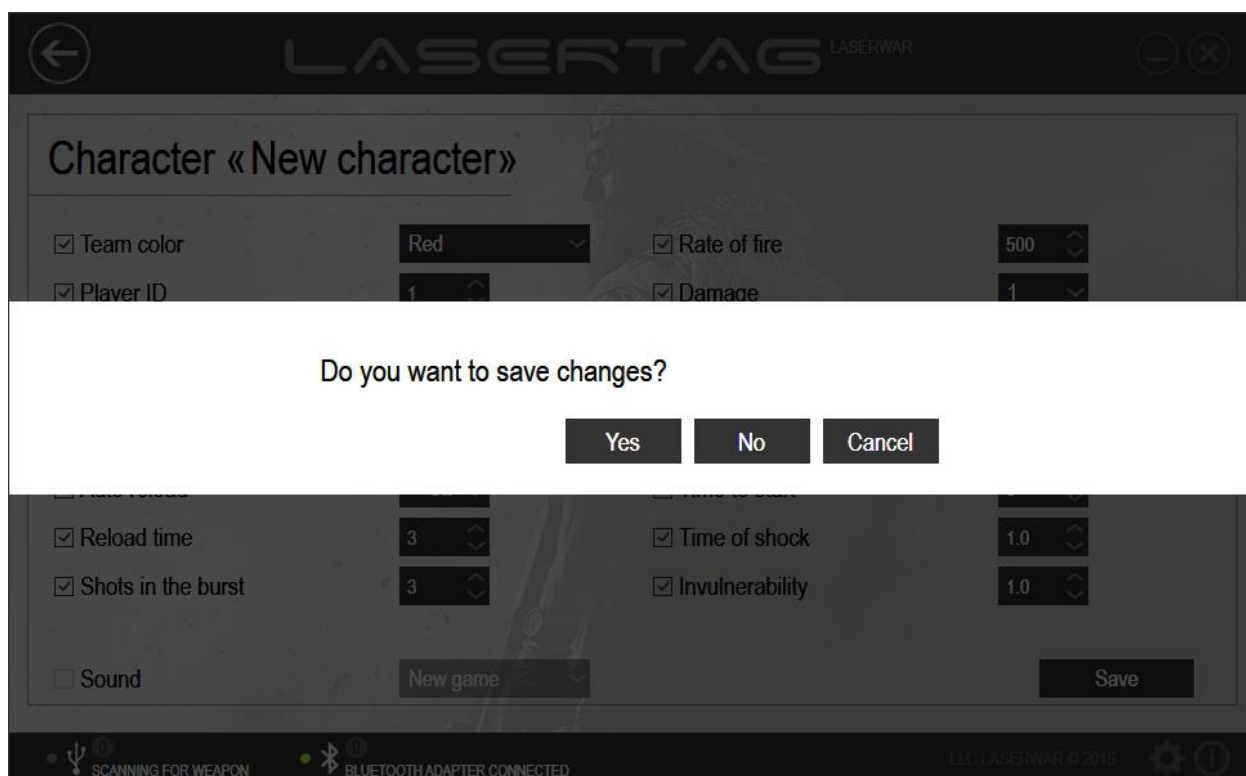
LASERTAG LASERWAR

Character «New character»

☑ Team color Red
☑ Rate of fire 500
☑ Player ID 1
☑ Damage 1

Do you want to save changes?

Yes No Cancel

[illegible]
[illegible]

☑ Reload time 3
☑ Time of shock 1.0
☑ Shots in the burst 3
☑ Invulnerability 1.0

Sound New game
Save

0 SCANNING FOR WEAPON
0 BLUETOOTH ADAPTER CONNECTED
LLC LASERWAR © 2016